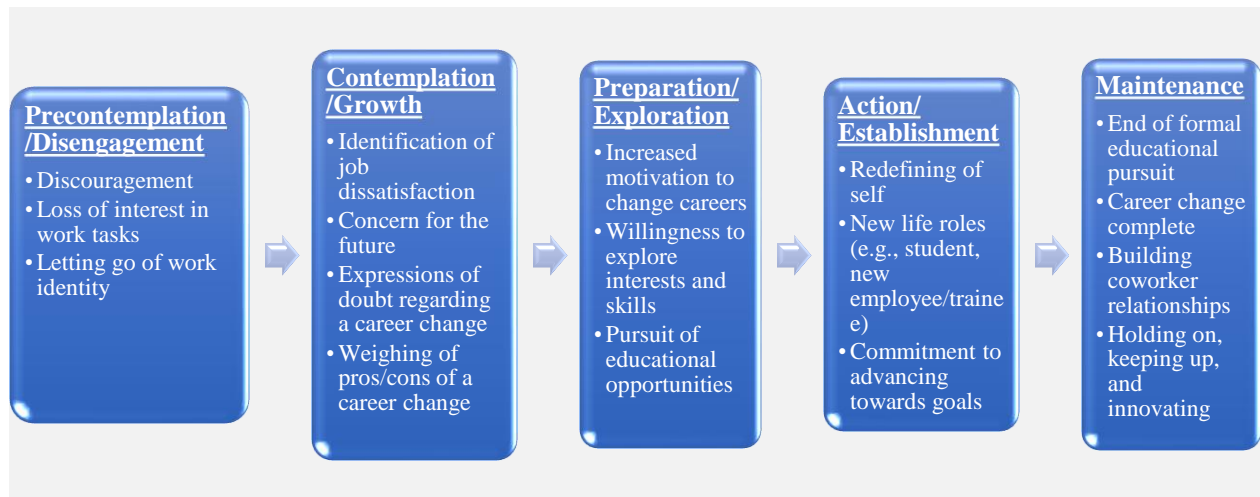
Precontemplation /Disengagement
• Discouragement
• Loss of interest in work tasks
• Letting go of work identity

Contemplation /Growth
• Identification of job dissatisfaction
• Concern for the future
• Expressions of doubt regarding a career change
• Weighing of pros/cons of a career change

Preparation/ Exploration
• Increased motivation to change careers
• Willingness to explore interests and skills
• Pursuit of educational opportunities

Action/ Establishment
• Redefining of self
• New life roles (e.g., student, new employee/trainee)
• Commitment to advancing towards goals

Maintenance
• End of formal educational pursuit
• Career change complete
• Building coworker relationships
• Holding on, keeping up, and innovating